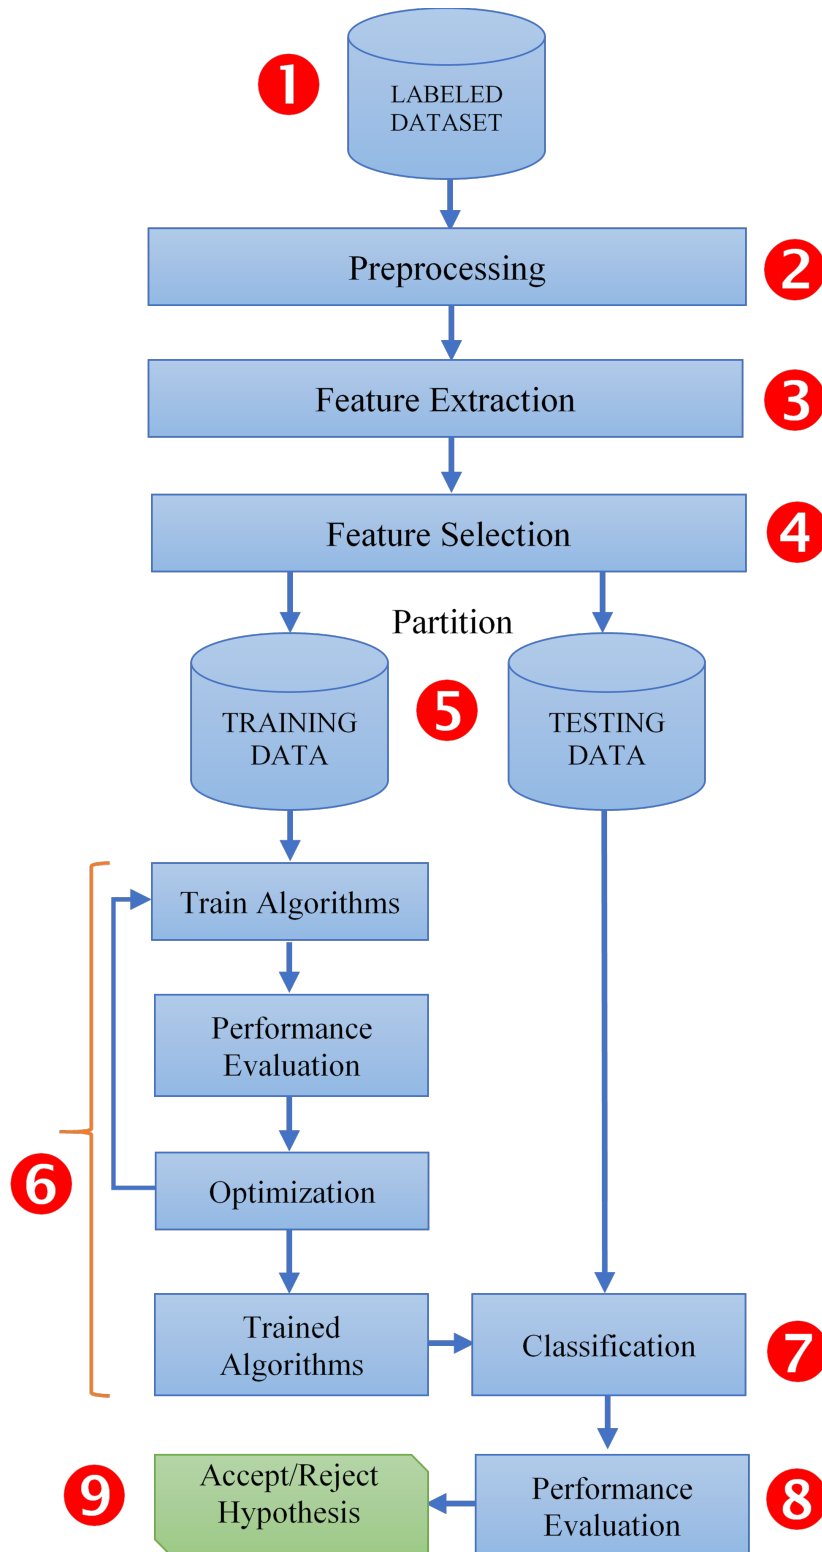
1
LABELED DATASET

Preprocessing
2

Feature Extraction
3

Feature Selection
4

Partition

TRAINING DATA
5
TESTING DATA

Train Algorithms

Performance Evaluation

6
Optimization

Trained Algorithms

Classification
7

9
Accept/Reject Hypothesis

Performance Evaluation
8